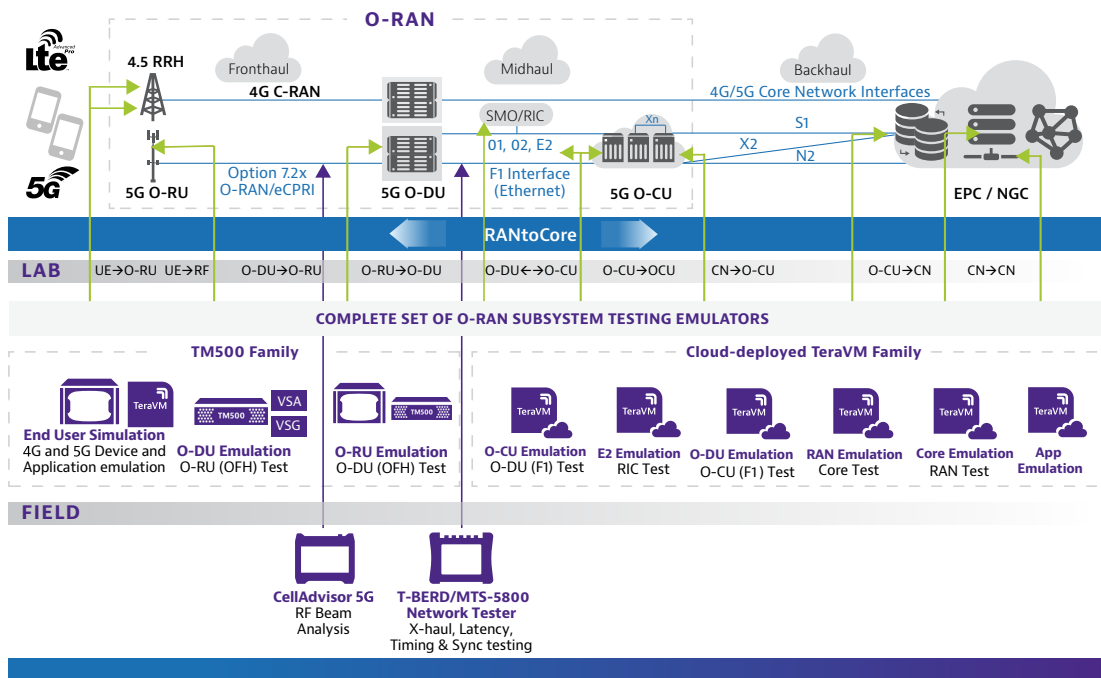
O-RAN

Lte Advanced Pro

5G

4.5 RRH

Fronthaul

4G C-RAN

Midhaul

Backhaul

4G/5G Core Network Interfaces

SMO/RIC

01, 02, E2

Xn

S1

X2

N2

Option 7.2x O-RAN/eCPRI

F1 Interface (Ethernet)

5G O-RU

5G O-DU

5G O-CU

EPC / NGC

RANtoCore

LAB

UE→O-RU UE→RF O-DU→O-RU O-RU→O-DU O-DU↔O-CU O-CU→OCU CN→O-CU O-CU→CN CN→CN

COMPLETE SET OF O-RAN SUBSYSTEM TESTING EMULATORS

TM500 Family

TeraVM

End User Simulation
4G and 5G Device and Application emulation

TM500

VSA

VSG

O-DU Emulation
O-RU (OFH) Test

TM500

O-RU Emulation
O-DU (OFH) Test

Cloud-deployed TeraVM Family

TeraVM

O-CU Emulation
O-DU (F1) Test

TeraVM

E2 Emulation
RIC Test

TeraVM

O-DU Emulation
O-CU (F1) Test

TeraVM

RAN Emulation
Core Test

TeraVM

Core Emulation
RAN Test

TeraVM

App Emulation

FIELD

CellAdvisor 5G
RF Beam Analysis

T-BERD/MTS-5800 Network Tester
X-haul, Latency, Timing & Sync testing